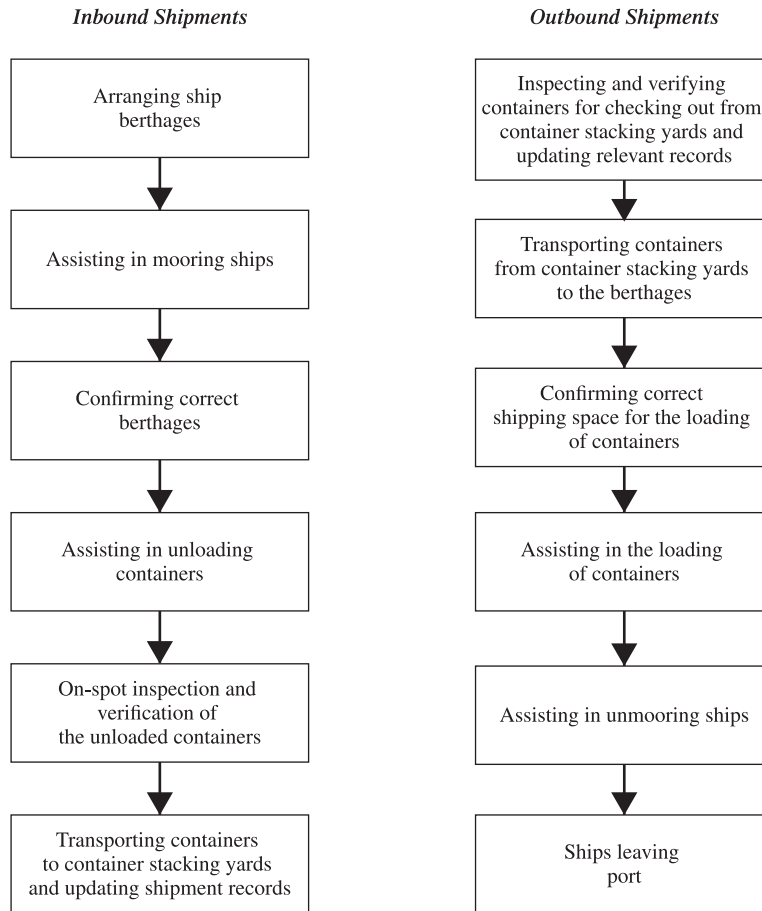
*Inbound Shipments*

Arranging ship berthages

Assisting in mooring ships

Confirming correct berthages

Assisting in unloading containers

On-spot inspection and verification of the unloaded containers

Transporting containers to container stacking yards and updating shipment records

*Outbound Shipments*

Inspecting and verifying containers for checking out from container stacking yards and updating relevant records

Transporting containers from container stacking yards to the berthages

Confirming correct shipping space for the loading of containers

Assisting in the loading of containers

Assisting in unmooring ships

Ships leaving port